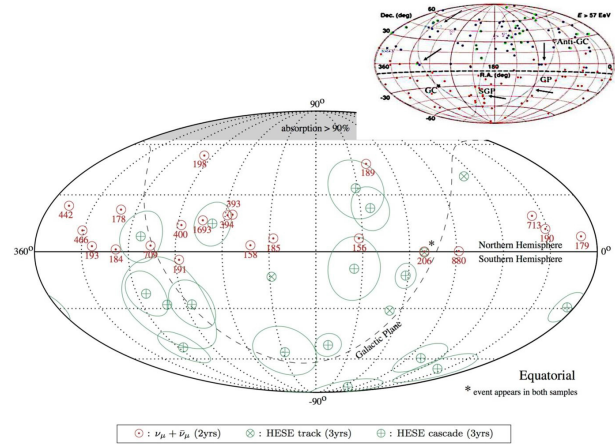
Dec. (deg)
60
E > 57 EeV
30
Anti-GC
360°
150
R.A. (deg)
GP
-30
GC
SGP
-60

90°
absorption > 90%
198
189
442
178
393
466
400
1693
394
713
193
184
709
158
185
156
206
880
190
179
360°
0°
191
Northern Hemisphere
Southern Hemisphere
Galactic Plane
Equatorial
* event appears in both samples
-90°

: $\nu_\mu + \bar{\nu}_\mu$ (2yrs)
: HESE track (3yrs)
: HESE cascade (3yrs)